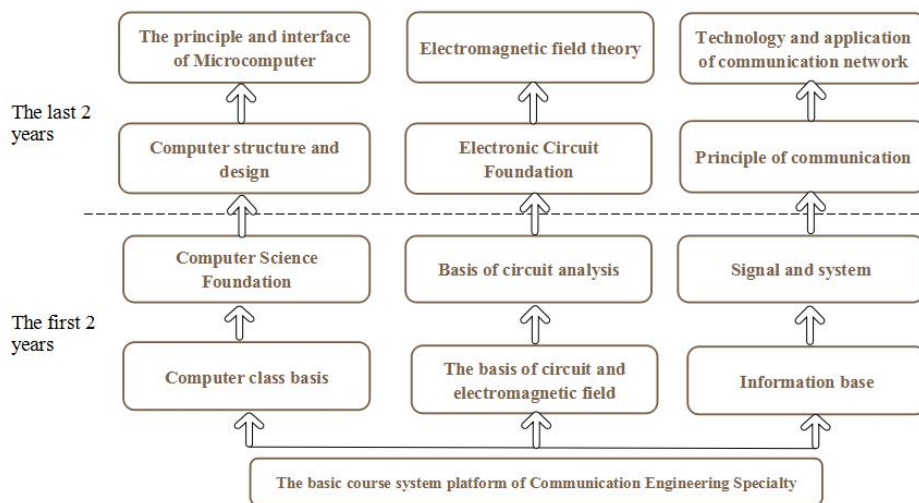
The principle and interface of Microcomputer

Electromagnetic field theory

Technology and application of communication network

The last 2 years

Computer structure and design

Electronic Circuit Foundation

Principle of communication

Computer Science Foundation

Basis of circuit analysis

Signal and system

The first 2 years

Computer class basis

The basis of circuit and electromagnetic field

Information base

The basic course system platform of Communication Engineering Specialty